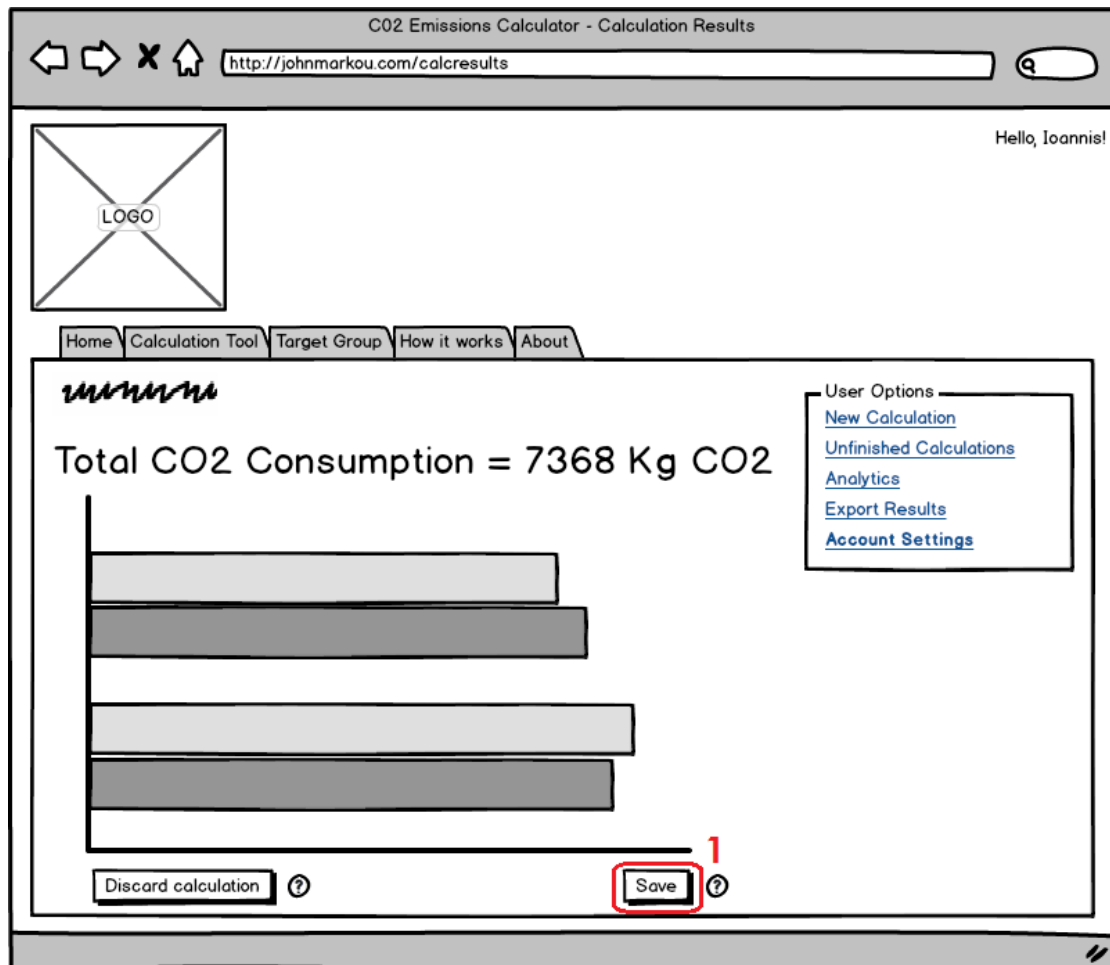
C02 Emissions Calculator - Calculation Results

http://johnmarkou.com/calcresults

Hello, Ioannis!

LOGO

Home | Calculation Tool | Target Group | How it works | About

Total CO2 Consumption = 7368 Kg CO2

User Options
New Calculation
Unfinished Calculations
Analytics
Export Results
Account Settings

1

Discard calculation ?

Save ?